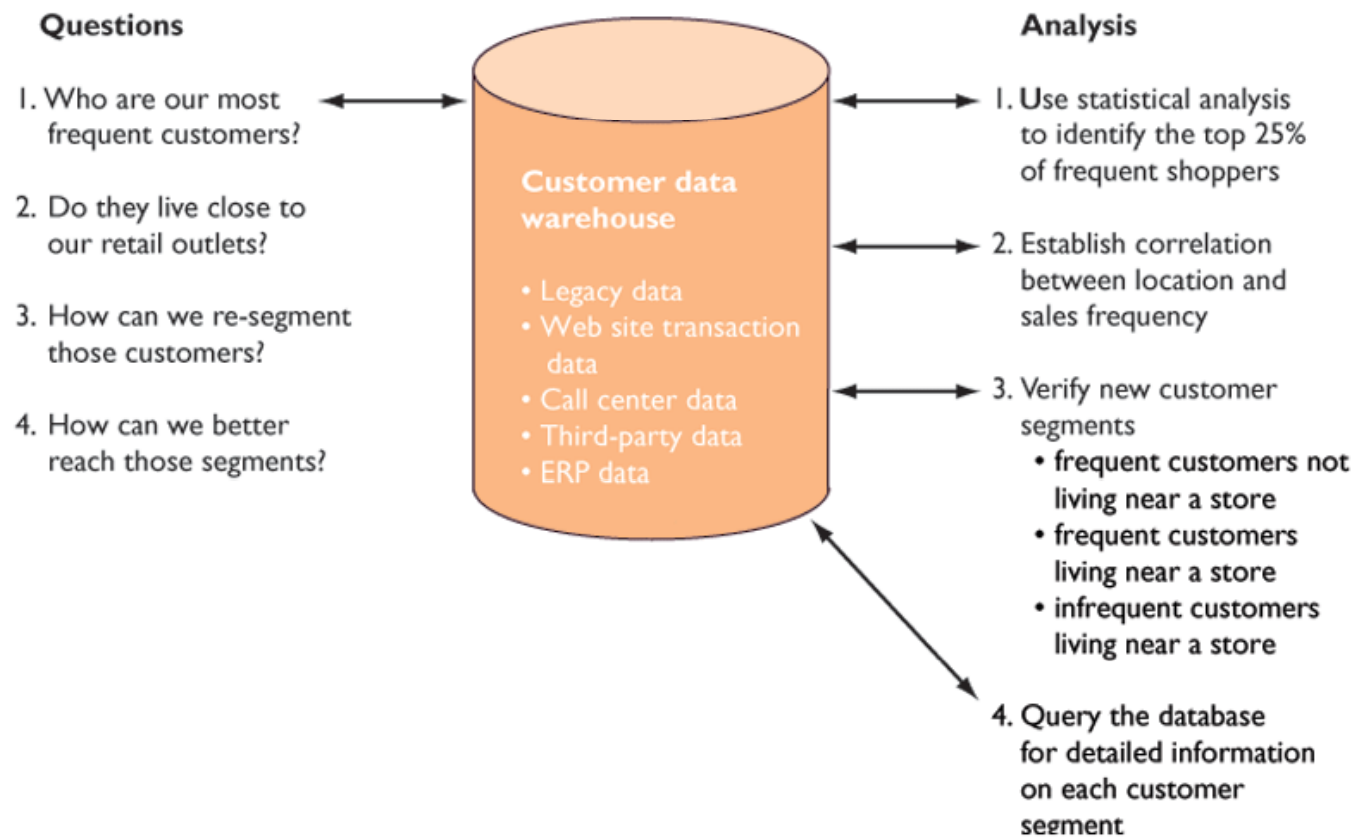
Questions

1. Who are our most frequent customers?

2. Do they live close to our retail outlets?

3. How can we re-segment those customers?

4. How can we better reach those segments?

Customer data warehouse

• Legacy data
• Web site transaction data
• Call center data
• Third-party data
• ERP data

Analysis

1. Use statistical analysis to identify the top 25% of frequent shoppers

2. Establish correlation between location and sales frequency

3. Verify new customer segments
• frequent customers not living near a store
• frequent customers living near a store
• infrequent customers living near a store

4. Query the database for detailed information on each customer segment